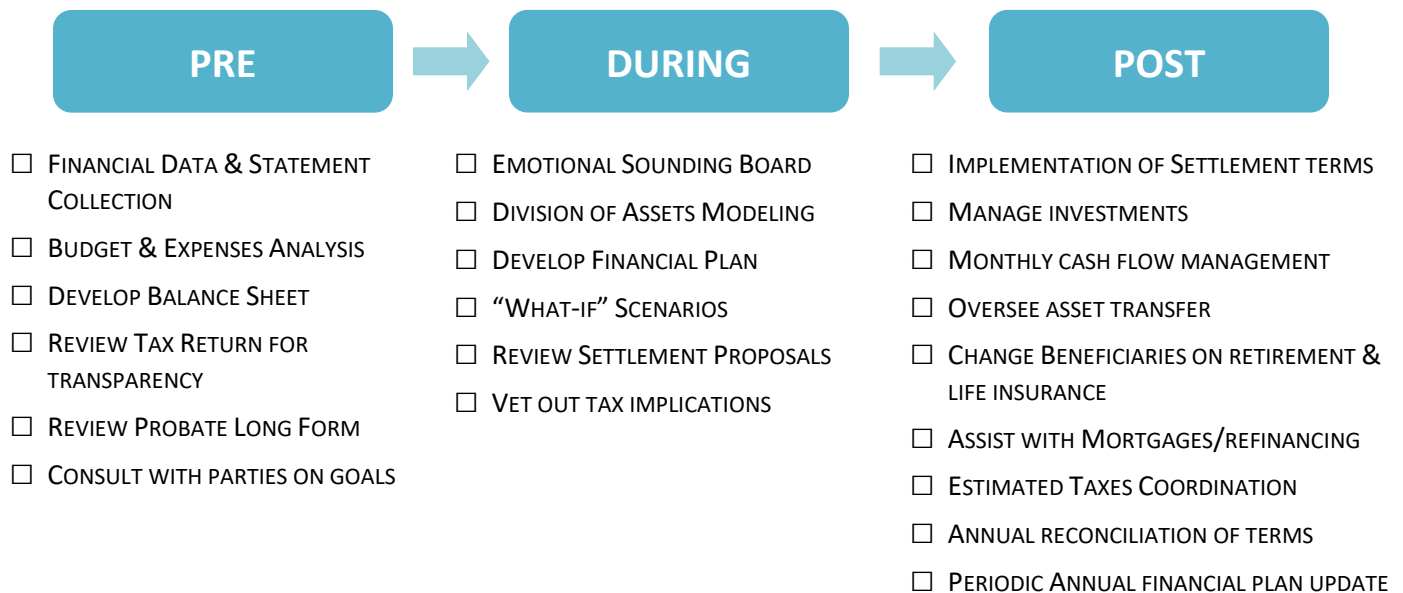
PRE

DURING

POST

☐ Financial Data & Statement Collection

☐ Budget & Expenses Analysis

☐ Develop Balance Sheet

☐ Review Tax Return for transparency

☐ Review Probate Long Form

☐ Consult with parties on goals

☐ Emotional Sounding Board

☐ Division of Assets Modeling

☐ Develop Financial Plan

☐ “What-if” Scenarios

☐ Review Settlement Proposals

☐ Vet out tax implications

☐ Implementation of Settlement terms

☐ Manage investments

☐ Monthly cash flow management

☐ Oversee asset transfer

☐ Change Beneficiaries on retirement & life insurance

☐ Assist with Mortgages/refinancing

☐ Estimated Taxes Coordination

☐ Annual reconciliation of terms

☐ Periodic Annual financial plan update